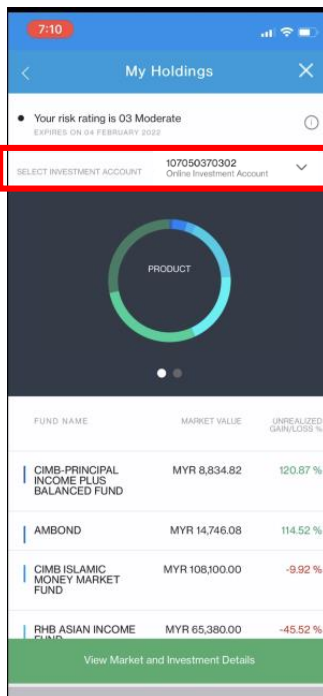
7:10

My Holdings

Your risk rating is 03 Moderate
EXPIRES ON 04 FEBRUARY 2022

SELECT INVESTMENT ACCOUNT 107050370302 Online Investment Account

PRODUCT

| FUND NAME | MARKET VALUE | UNREALIZED GAIN/LOSS % |
|---|---|---|
| CIMB-PRINCIPAL INCOME PLUS BALANCED FUND | MYR 8,834.82 | 120.87 % |
| AMBOND | MYR 14,746.08 | 114.52 % |
| CIMB ISLAMIC MONEY MARKET FUND | MYR 108,100.00 | -9.92 % |
| RHB ASIAN INCOME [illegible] | MYR 65,380.00 | -45.52 % |

View Market and Investment Details